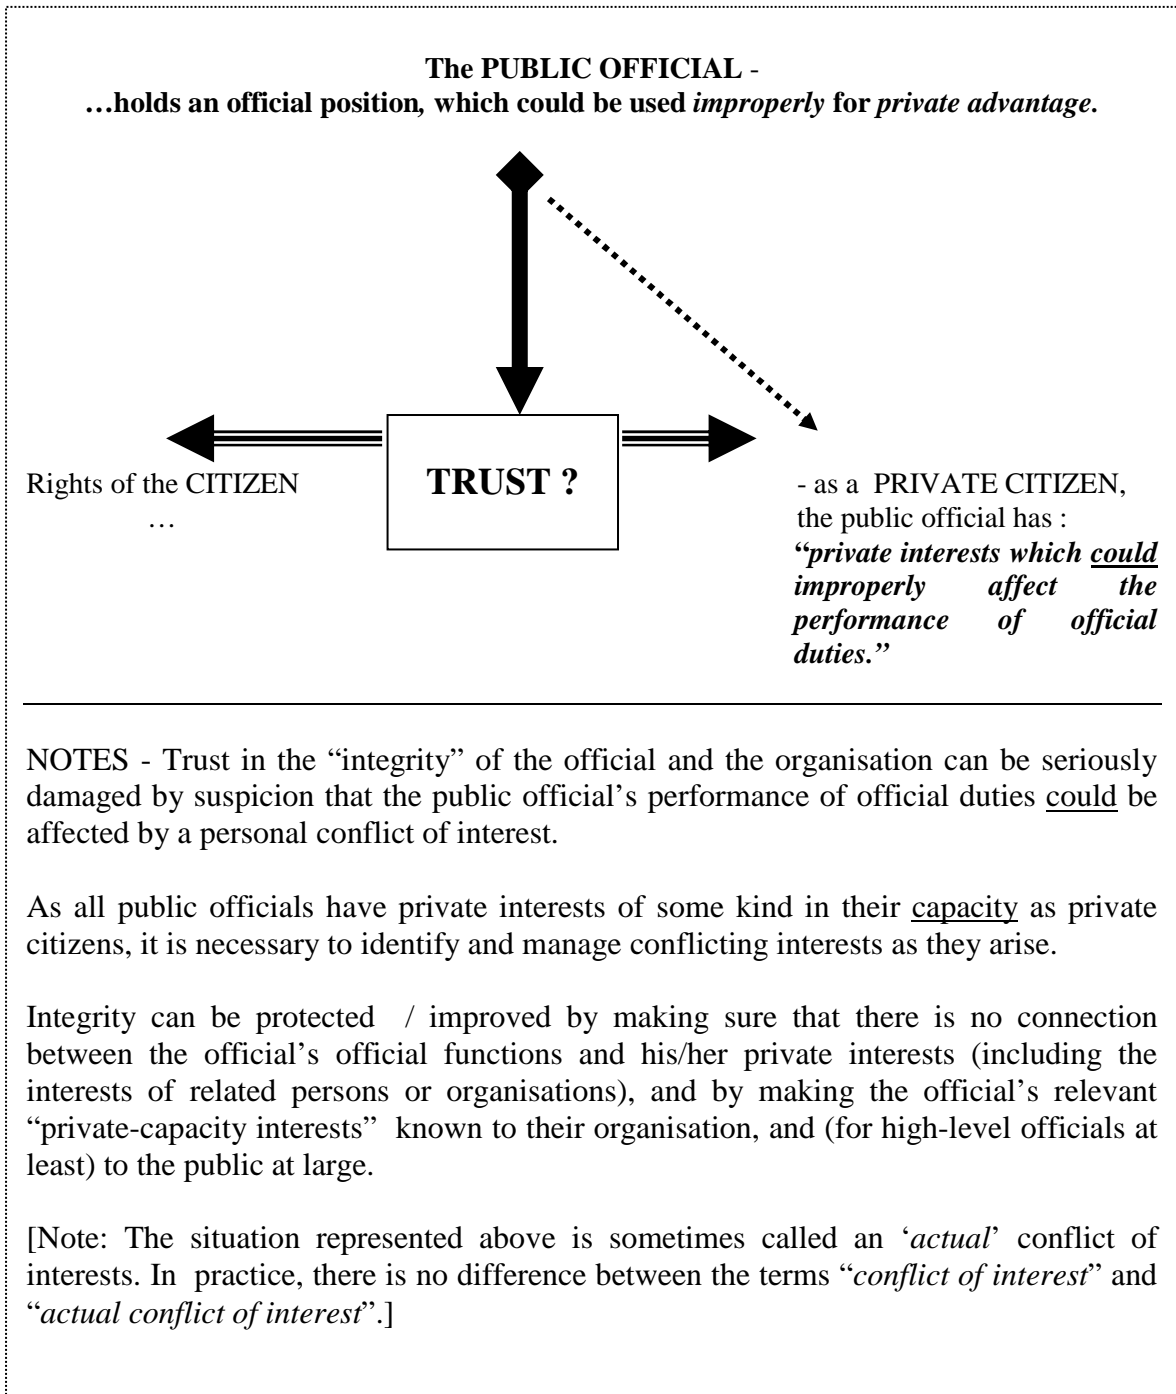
**The PUBLIC OFFICIAL** -
**…holds an official position, which could be used *improperly* for *private advantage*.**

Rights of the CITIZEN
…

**TRUST ?**

- as a PRIVATE CITIZEN, the public official has :
***"private interests which <u>could</u> improperly affect the performance of official duties."***

NOTES - Trust in the "integrity" of the official and the organisation can be seriously damaged by suspicion that the public official's performance of official duties <u>could</u> be affected by a personal conflict of interest.

As all public officials have private interests of some kind in their <u>capacity</u> as private citizens, it is necessary to identify and manage conflicting interests as they arise.

Integrity can be protected / improved by making sure that there is no connection between the official's official functions and his/her private interests (including the interests of related persons or organisations), and by making the official's relevant "private-capacity interests" known to their organisation, and (for high-level officials at least) to the public at large.

[Note: The situation represented above is sometimes called an '*actual*' conflict of interests. In practice, there is no difference between the terms "*conflict of interest*" and "*actual conflict of interest*".]